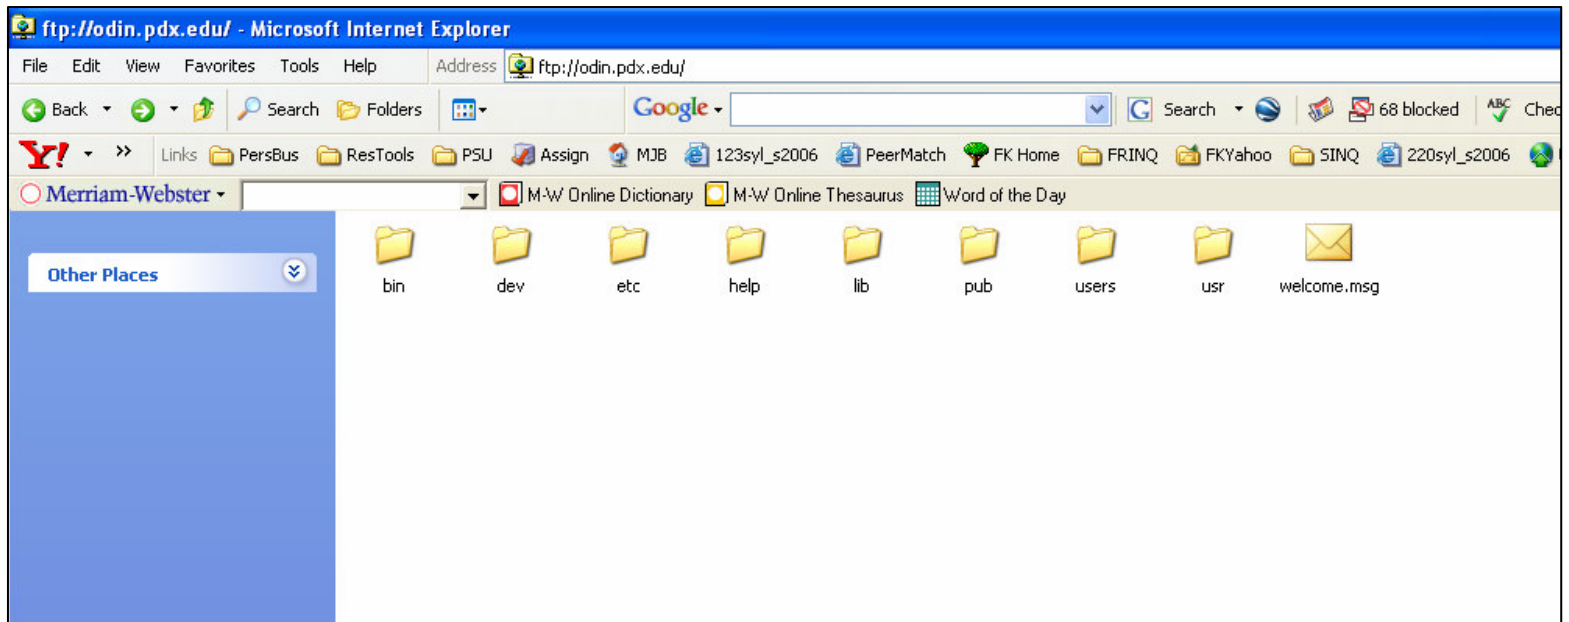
ftp://odin.pdx.edu/ - Microsoft Internet Explorer

File Edit View Favorites Tools Help Address ftp://odin.pdx.edu/

Back Search Folders Google Search 68 blocked Chec

Y! Links PersBus ResTools PSU Assign MJB 123syl_s2006 PeerMatch FK Home FRINQ FKYahoo SINQ 220syl_s2006

Merriam-Webster M-W Online Dictionary M-W Online Thesaurus Word of the Day

Other Places

bin dev etc help lib pub users usr welcome.msg